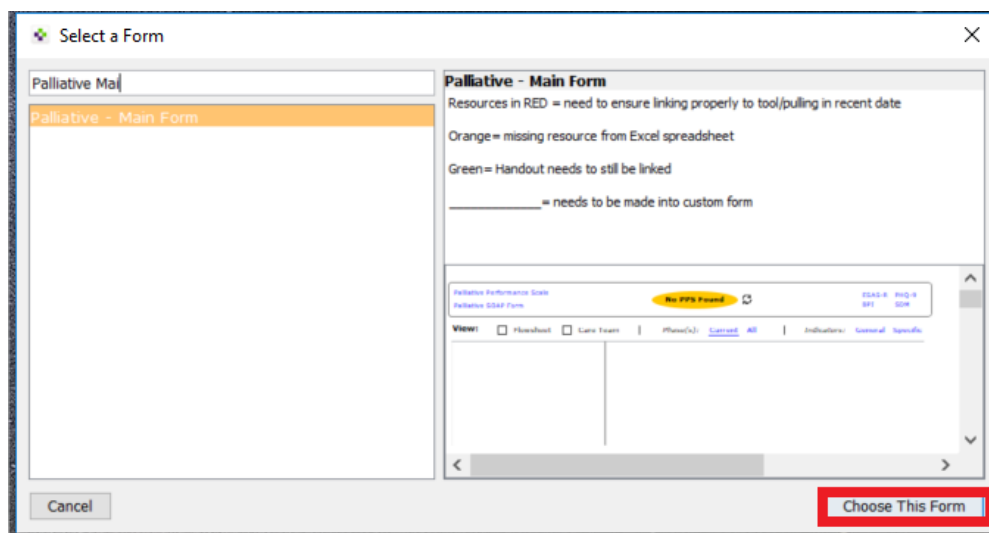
Select a Form

Palliative Mai

Palliative - Main Form

Palliative - Main Form

Resources in RED = need to ensure linking properly to tool/pulling in recent date

Orange= missing resource from Excel spreadsheet

Green= Handout needs to still be linked

____________= needs to be made into custom form

Palliative Performance Scale
Palliative GOAP Form

No PPS Found

ESAS-R PHQ-9
BFI GDM

View: Flowsheet Care Team | Phase(s): Current All | Indicators: General Specific

Cancel

Choose This Form